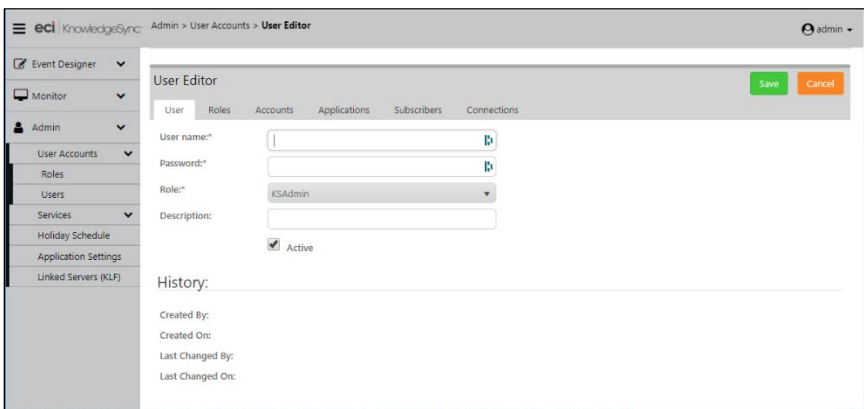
eci KnowledgeSync Admin > User Accounts > User Editor

admin

Event Designer

Monitor

Admin

User Accounts

Roles

Users

Services

Holiday Schedule

Application Settings

Linked Servers (KLF)

User Editor

Save

Cancel

User Roles Accounts Applications Subscribers Connections

User name:*

Password:*

Role:* KSAdmin

Description:

Active

History:

Created By:

Created On:

Last Changed By:

Last Changed On: